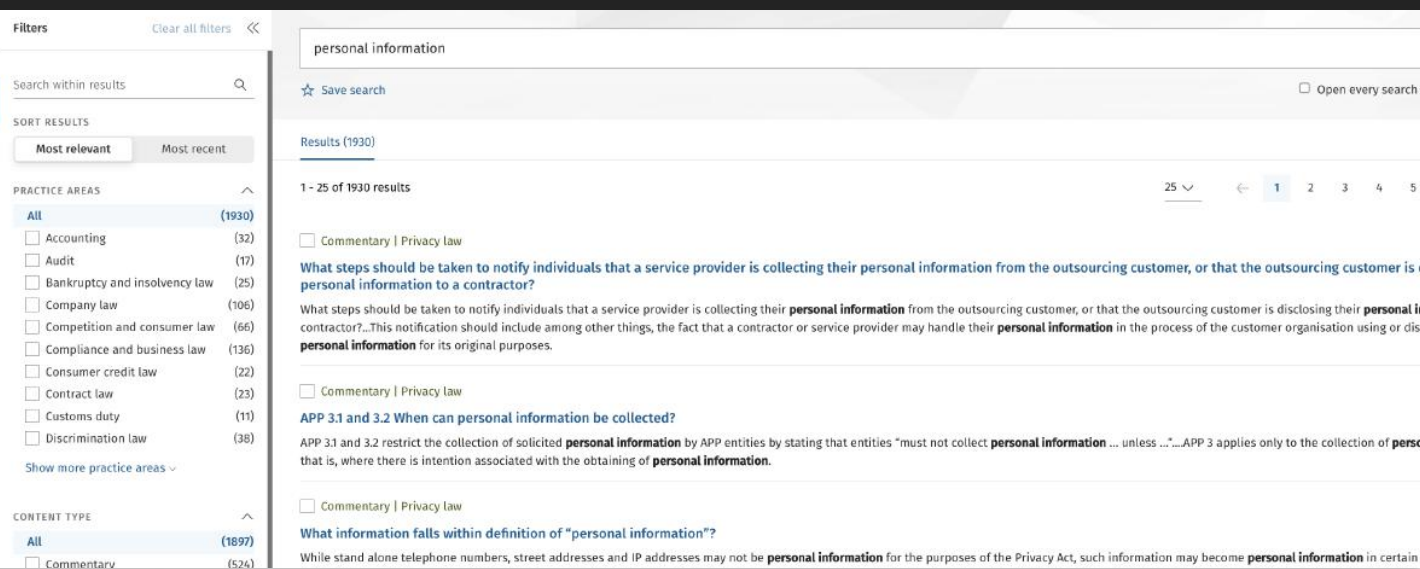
Filters Clear all filters «

Search within results

SORT RESULTS

Most relevant Most recent

PRACTICE AREAS

| | |
|---|---|
| All | (1930) |
| Accounting | (32) |
| Audit | (17) |
| Bankruptcy and insolvency law | (25) |
| Company law | (106) |
| Competition and consumer law | (66) |
| Compliance and business law | (136) |
| Consumer credit law | (22) |
| Contract law | (23) |
| Customs duty | (11) |
| Discrimination law | (38) |

Show more practice areas

CONTENT TYPE

| | |
|---|---|
| All | (1897) |
| Commentary | (524) |

personal information

Save search

Open every search

Results (1930)

1 - 25 of 1930 results

25 1 2 3 4 5

Commentary | Privacy law

What steps should be taken to notify individuals that a service provider is collecting their personal information from the outsourcing customer, or that the outsourcing customer is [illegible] personal information to a contractor?

What steps should be taken to notify individuals that a service provider is collecting their **personal information** from the outsourcing customer, or that the outsourcing customer is disclosing their **personal i**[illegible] contractor?...This notification should include among other things, the fact that a contractor or service provider may handle their **personal information** in the process of the customer organisation using or dis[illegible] **personal information** for its original purposes.

Commentary | Privacy law

APP 3.1 and 3.2 When can personal information be collected?

APP 3.1 and 3.2 restrict the collection of solicited **personal information** by APP entities by stating that entities "must not collect **personal information** ... unless ..."....APP 3 applies only to the collection of **perso**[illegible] that is, where there is intention associated with the obtaining of **personal information**.

Commentary | Privacy law

What information falls within definition of "personal information"?

While stand alone telephone numbers, street addresses and IP addresses may not be **personal information** for the purposes of the Privacy Act, such information may become **personal information** in certain